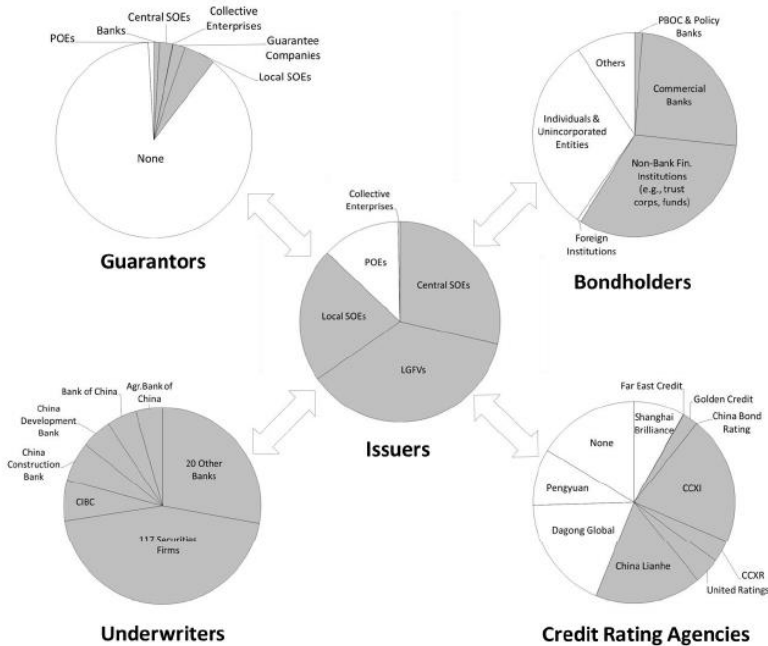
POEs
Banks
Central SOEs
Collective Enterprises
Guarantee Companies
Local SOEs
None

Guarantors

PBOC & Policy Banks
Others
Commercial Banks
Individuals & Unincorporated Entities
Non-Bank Fin. Institutions (e.g., trust corps, funds)
Foreign Institutions

Bondholders

Collective Enterprises
POEs
Central SOEs
Local SOEs
LGFVs

Issuers

Bank of China
Agr.Bank of China
China Development Bank
China Construction Bank
CIBC
20 Other Banks
117 Securities Firms

Underwriters

Far East Credit
Golden Credit
China Bond Rating
Shanghai Brilliance
None
CCXI
Pengyuan
Dagong Global
China Lianhe
CCXR
United Ratings

Credit Rating Agencies